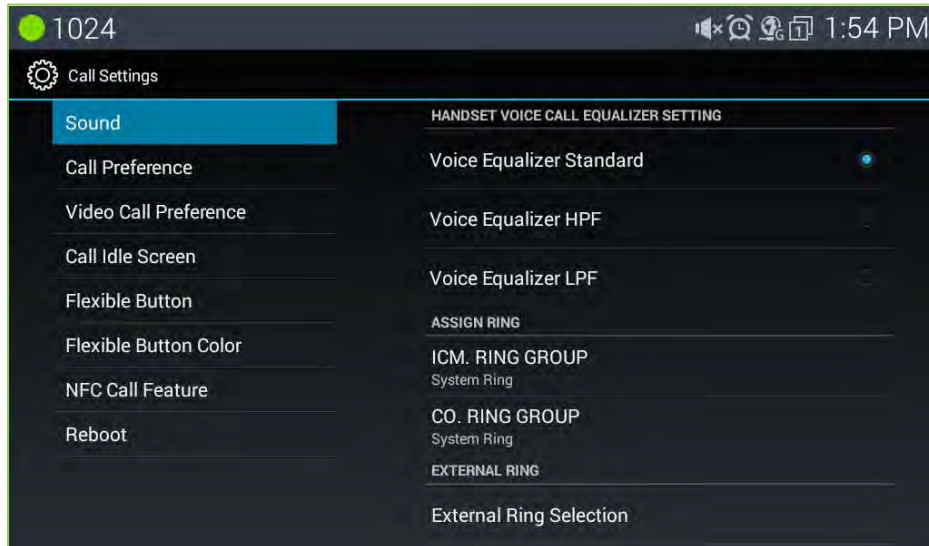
1024

1:54 PM

Call Settings

Sound

Call Preference

Video Call Preference

Call Idle Screen

Flexible Button

Flexible Button Color

NFC Call Feature

Reboot

HANDSET VOICE CALL EQUALIZER SETTING

Voice Equalizer Standard

Voice Equalizer HPF

Voice Equalizer LPF

ASSIGN RING

ICM. RING GROUP
System Ring

CO. RING GROUP
System Ring

EXTERNAL RING

External Ring Selection